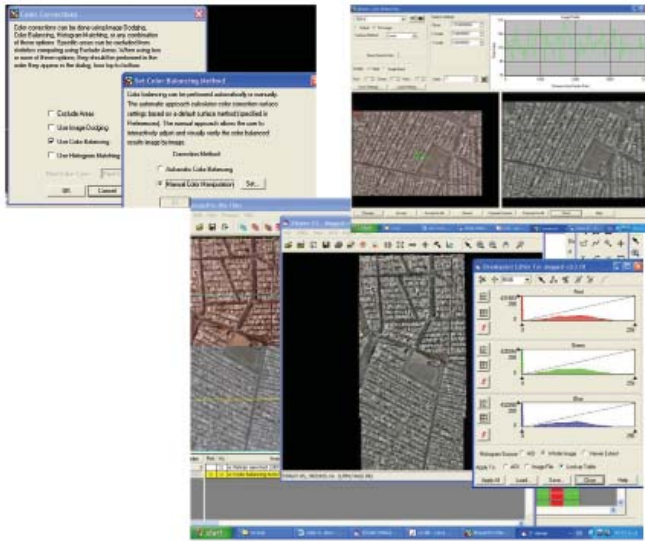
Color Corrections

Color corrections can be done using Image Dodging, Color Balancing, Histogram Matching, or any combination of these options. Specific areas can be excluded from statistics computing using Exclude Areas. When using two or more of these options, they should be performed in the order they appear in the dialog, from top to bottom.

Exclude Areas
Use Image Dodging
Use Color Balancing
Use Histogram Matching

OK
Cancel

Set Color Balancing Method

Color balancing can be performed automatically or manually. The automatic approach calculates color correction surface settings based on a default surface method (specified in Preferences). The manual approach allows the user to interactively adjust and visually verify the color balanced results image by image.

Correction Method

Automatic Color Balancing
Manual Color Manipulation
Set...

Breakpoint Editor for :Image0 :(1:1:3)

Red
Green
Blue

Histogram Source: AOI Whole Image Viewer Extent
Apply To: AOI Image File Lookup Table
Apply All
Load...
Save...
Close
Help

start